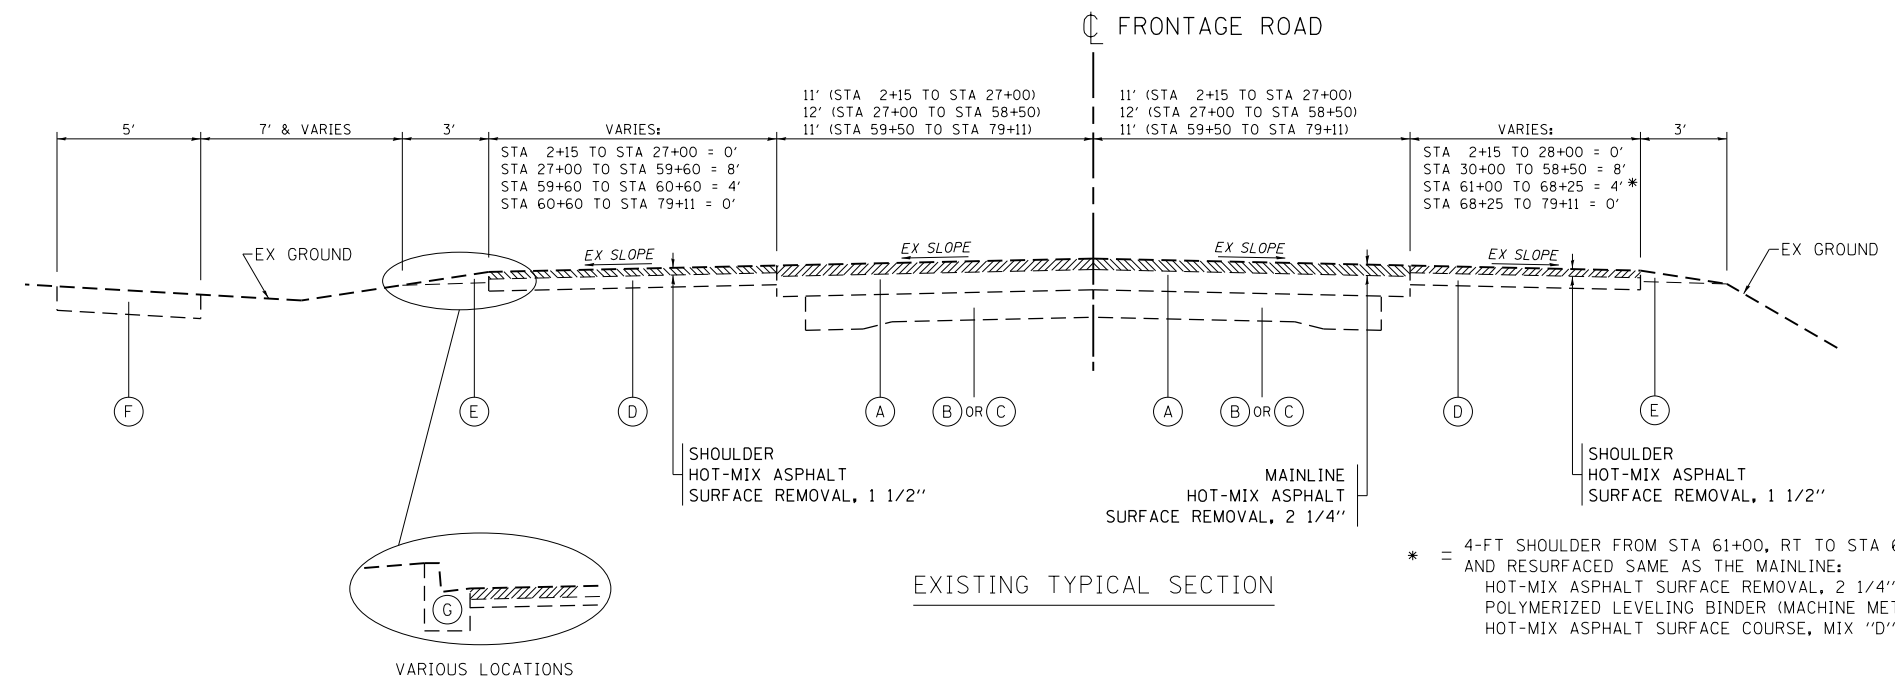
℄ FRONTAGE ROAD

5'

7' & VARIES

3'

VARIES:
STA 2+15 TO STA 27+00 = 0'
STA 27+00 TO STA 59+60 = 8'
STA 59+60 TO STA 60+60 = 4'
STA 60+60 TO STA 79+11 = 0'

11' (STA 2+15 TO STA 27+00)
12' (STA 27+00 TO STA 58+50)
11' (STA 59+50 TO STA 79+11)

11' (STA 2+15 TO STA 27+00)
12' (STA 27+00 TO STA 58+50)
11' (STA 59+50 TO STA 79+11)

VARIES:
STA 2+15 TO 28+00 = 0'
STA 30+00 TO 58+50 = 8'
STA 61+00 TO 68+25 = 4' *
STA 68+25 TO 79+11 = 0'

3'

EX GROUND

EX SLOPE

EX SLOPE

EX SLOPE

EX SLOPE

EX GROUND

F

E

D

A

B OR C

A

B OR C

D

E

SHOULDER
HOT-MIX ASPHALT
SURFACE REMOVAL, 1 1/2''

MAINLINE
HOT-MIX ASPHALT
SURFACE REMOVAL, 2 1/4''

SHOULDER
HOT-MIX ASPHALT
SURFACE REMOVAL, 1 1/2''

G

VARIOUS LOCATIONS

EXISTING TYPICAL SECTION

* = 4-FT SHOULDER FROM STA 61+00, RT TO STA 6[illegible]
AND RESURFACED SAME AS THE MAINLINE:
HOT-MIX ASPHALT SURFACE REMOVAL, 2 1/4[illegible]
POLYMERIZED LEVELING BINDER (MACHINE ME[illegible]
HOT-MIX ASPHALT SURFACE COURSE, MIX ''D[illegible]